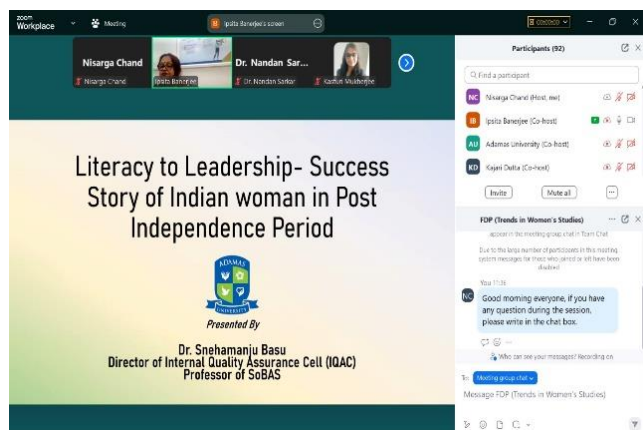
zoom Workplace

Meeting

Ipsita Banerjee's screen

Nisarga Chand

Nisarga Chand

Ipsita Banerjee

Dr. Nandan Sar...

Dr. Nandan Sarkar

Kadheri Mukherjee

Participants (92)

Find a participant

NC Nisarga Chand (Host, me)

IB Ipsita Banerjee (Co-host)

AU Adamas University (Co-host)

KD Kajari Dutta (Co-host)

Invite

Mute all

FDP (Trends in Women's Studies)

appear in the meeting group chat in Team Chat

Due to the large number of participants in this meeting, system messages for those who joined or left have been disabled

You 11:36

Good morning everyone, if you have any question during the session, please write in the chat box.

Who can see your messages? Recording on

To: Meeting group chat

Message FDP (Trends in Women's Studies)

Literacy to Leadership- Success Story of Indian woman in Post Independence Period

ADAMAS UNIVERSITY

Presented By

Dr. Snehamanju Basu
Director of Internal Quality Assurance Cell (IQAC)
Professor of SoBAS